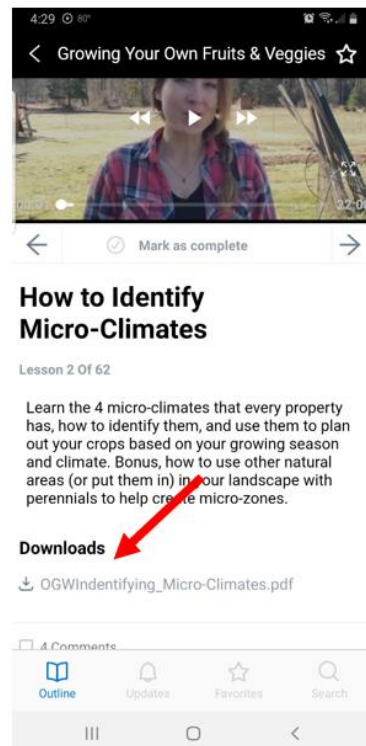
4:29 80°

Growing Your Own Fruits & Veggies

00:00

22:0

Mark as complete

How to Identify Micro-Climates

Lesson 2 Of 62

Learn the 4 micro-climates that every property has, how to identify them, and use them to plan out your crops based on your growing season and climate. Bonus, how to use other natural areas (or put them in) in your landscape with perennials to help create micro-zones.

Downloads

OGWIndentifying_Micro-Climates.pdf

4 Comments

Outline Updates Favorites Search